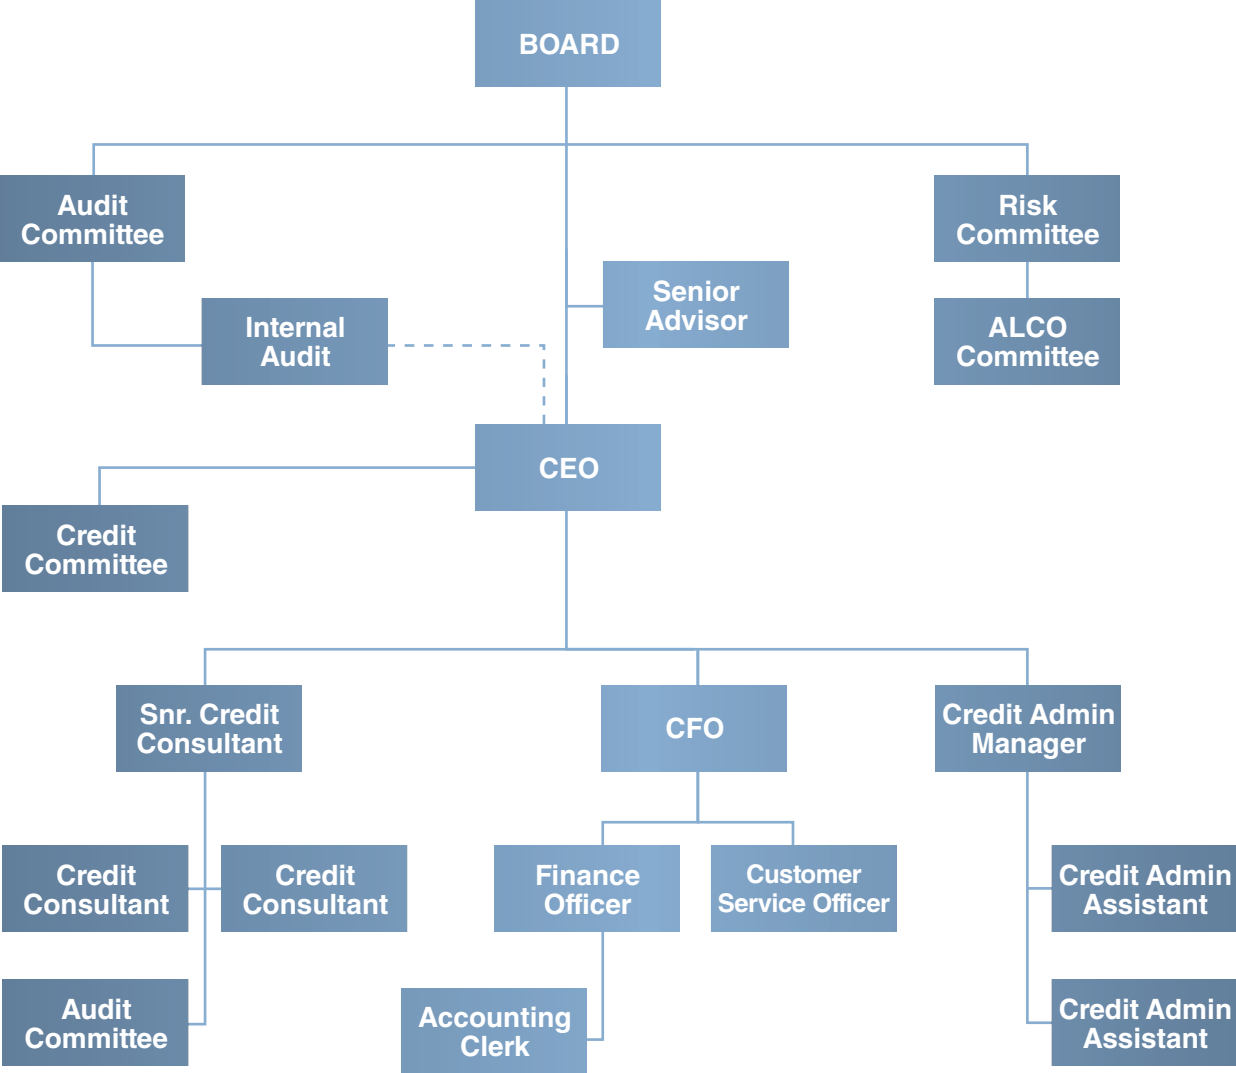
BOARD

Audit Committee

Risk Committee

Senior Advisor

Internal Audit

ALCO Committee

CEO

Credit Committee

Snr. Credit Consultant

CFO

Credit Admin Manager

Credit Consultant

Credit Consultant

Finance Officer

Customer Service Officer

Credit Admin Assistant

Audit Committee

Accounting Clerk

Credit Admin Assistant